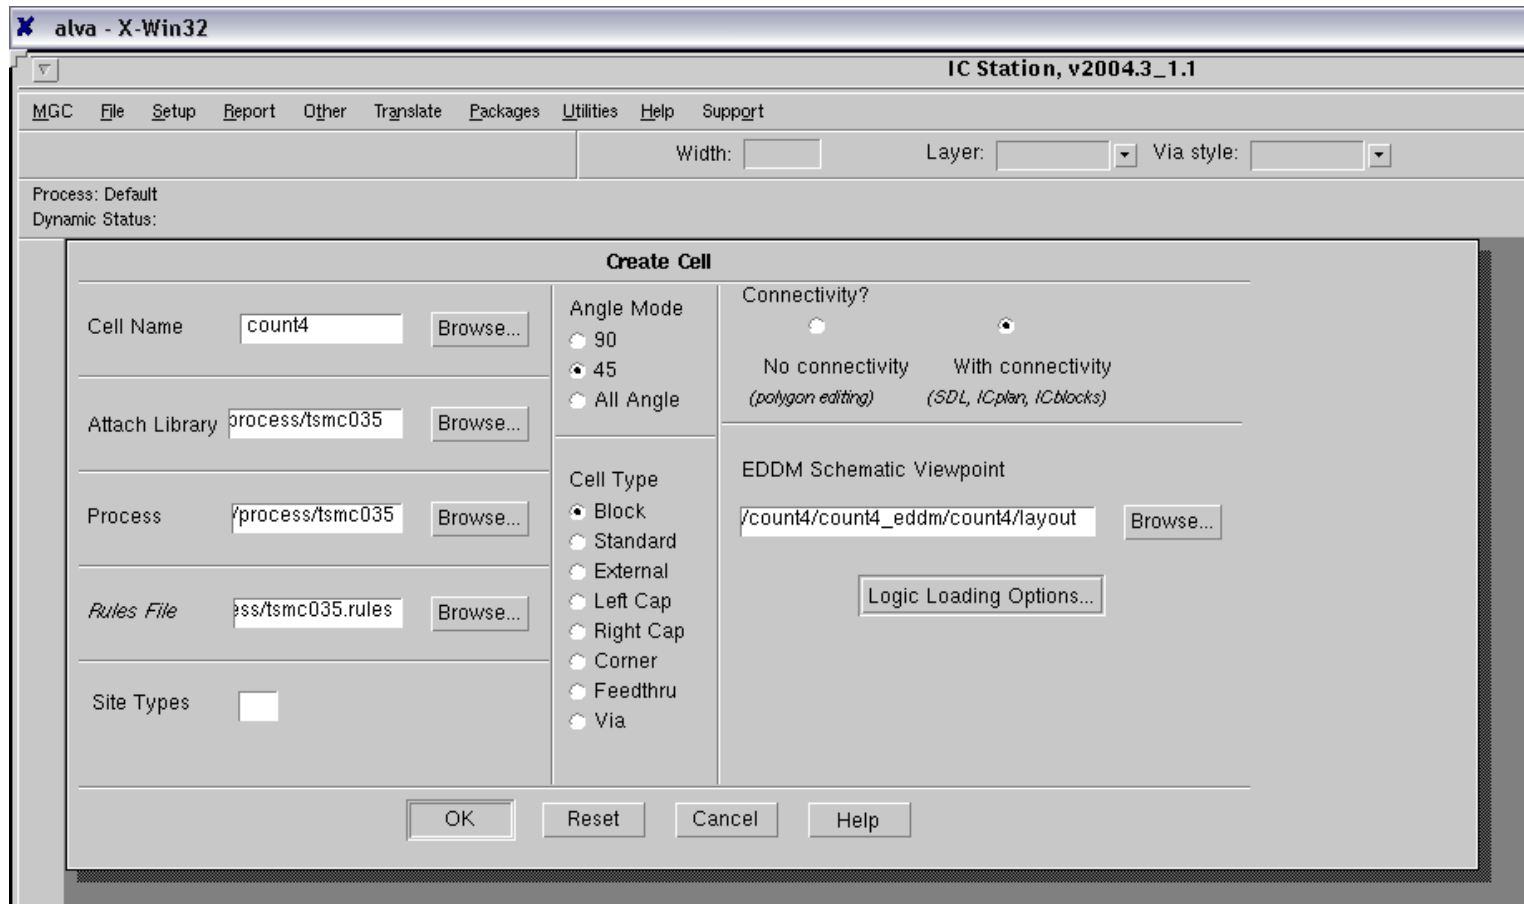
alva - X-Win32

IC Station, v2004.3_1.1

MGC File Setup Report Other Translate Packages Utilities Help Support

Width: Layer: Via style:

Process: Default
Dynamic Status:

Create Cell

Cell Name count4 Browse...

Attach Library process/tsmc035 Browse...

Process /process/tsmc035 Browse...

Rules File ess/tsmc035.rules Browse...

Site Types

Angle Mode
90
45
All Angle

Cell Type
Block
Standard
External
Left Cap
Right Cap
Corner
Feedthru
Via

Connectivity?

No connectivity
(polygon editing)

With connectivity
(SDL, ICplan, ICblocks)

EDDM Schematic Viewpoint

/count4/count4_eddm/count4/layout Browse...

Logic Loading Options...

OK Reset Cancel Help